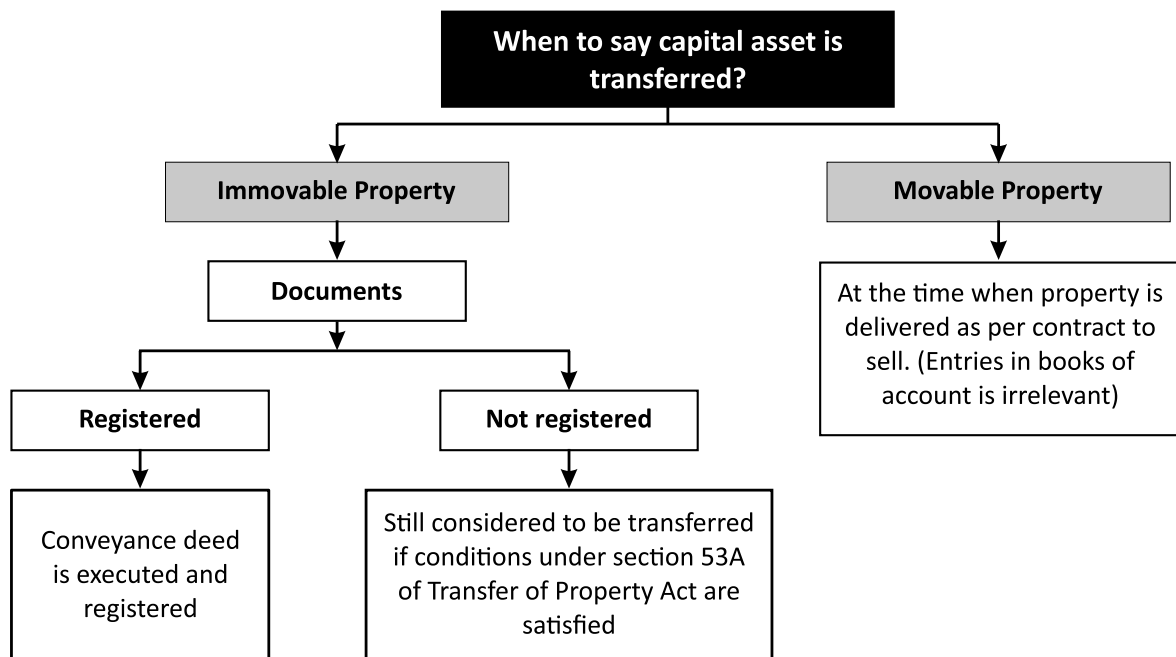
When to say capital asset is transferred?

Immovable Property

Documents

Registered

Conveyance deed is executed and registered

Not registered

Still considered to be transferred if conditions under section 53A of Transfer of Property Act are satisfied

Movable Property

At the time when property is delivered as per contract to sell. (Entries in books of account is irrelevant)